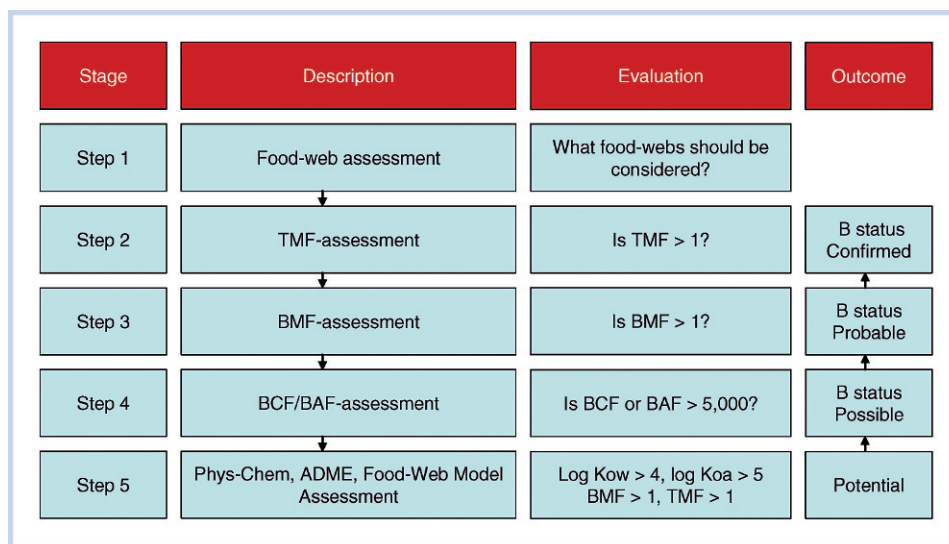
| Stage | Description | Evaluation | Outcome |
|---|---|---|---|
| Step 1 | Food-web assessment | What food-webs should be considered? | |
| Step 2 | TMF-assessment | Is TMF > 1? | B status Confirmed |
| Step 3 | BMF-assessment | Is BMF > 1? | B status Probable |
| Step 4 | BCF/BAF-assessment | Is BCF or BAF > 5,000? | B status Possible |
| Step 5 | Phys-Chem, ADME, Food-Web Model Assessment | Log Kow > 4, log Koa > 5 BMF > 1, TMF > 1 | Potential |